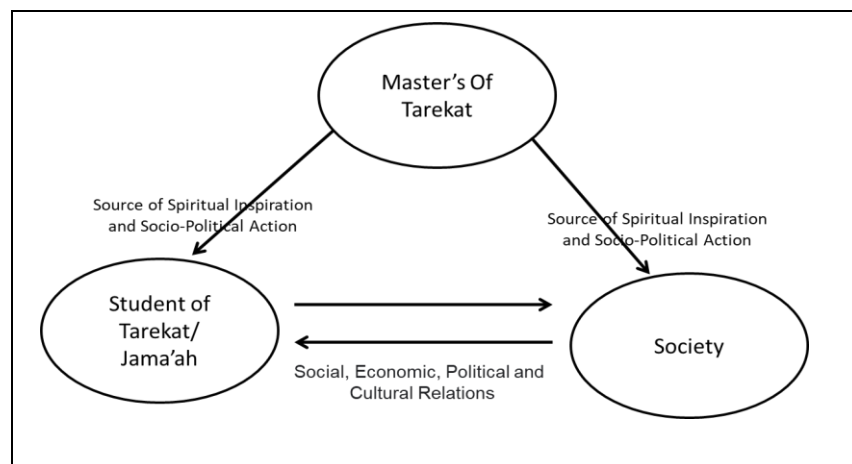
Master's Of Tarekat

Source of Spiritual Inspiration and Socio-Political Action

Source of Spiritual Inspiration and Socio-Political Action

Student of Tarekat/ Jama'ah

Society

Social, Economic, Political and Cultural Relations